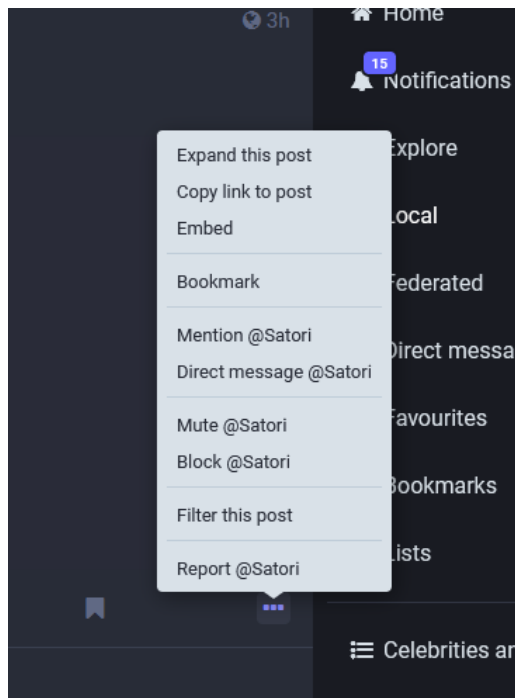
3h

Home

15
Notifications

Expand this post
Copy link to post
Embed

Bookmark

Mention @Satori
Direct message @Satori

Mute @Satori
Block @Satori

Filter this post

Report @Satori

xplore

ocal

ederated

irect messa

avourites

ookmarks

ists

Celebrities ar